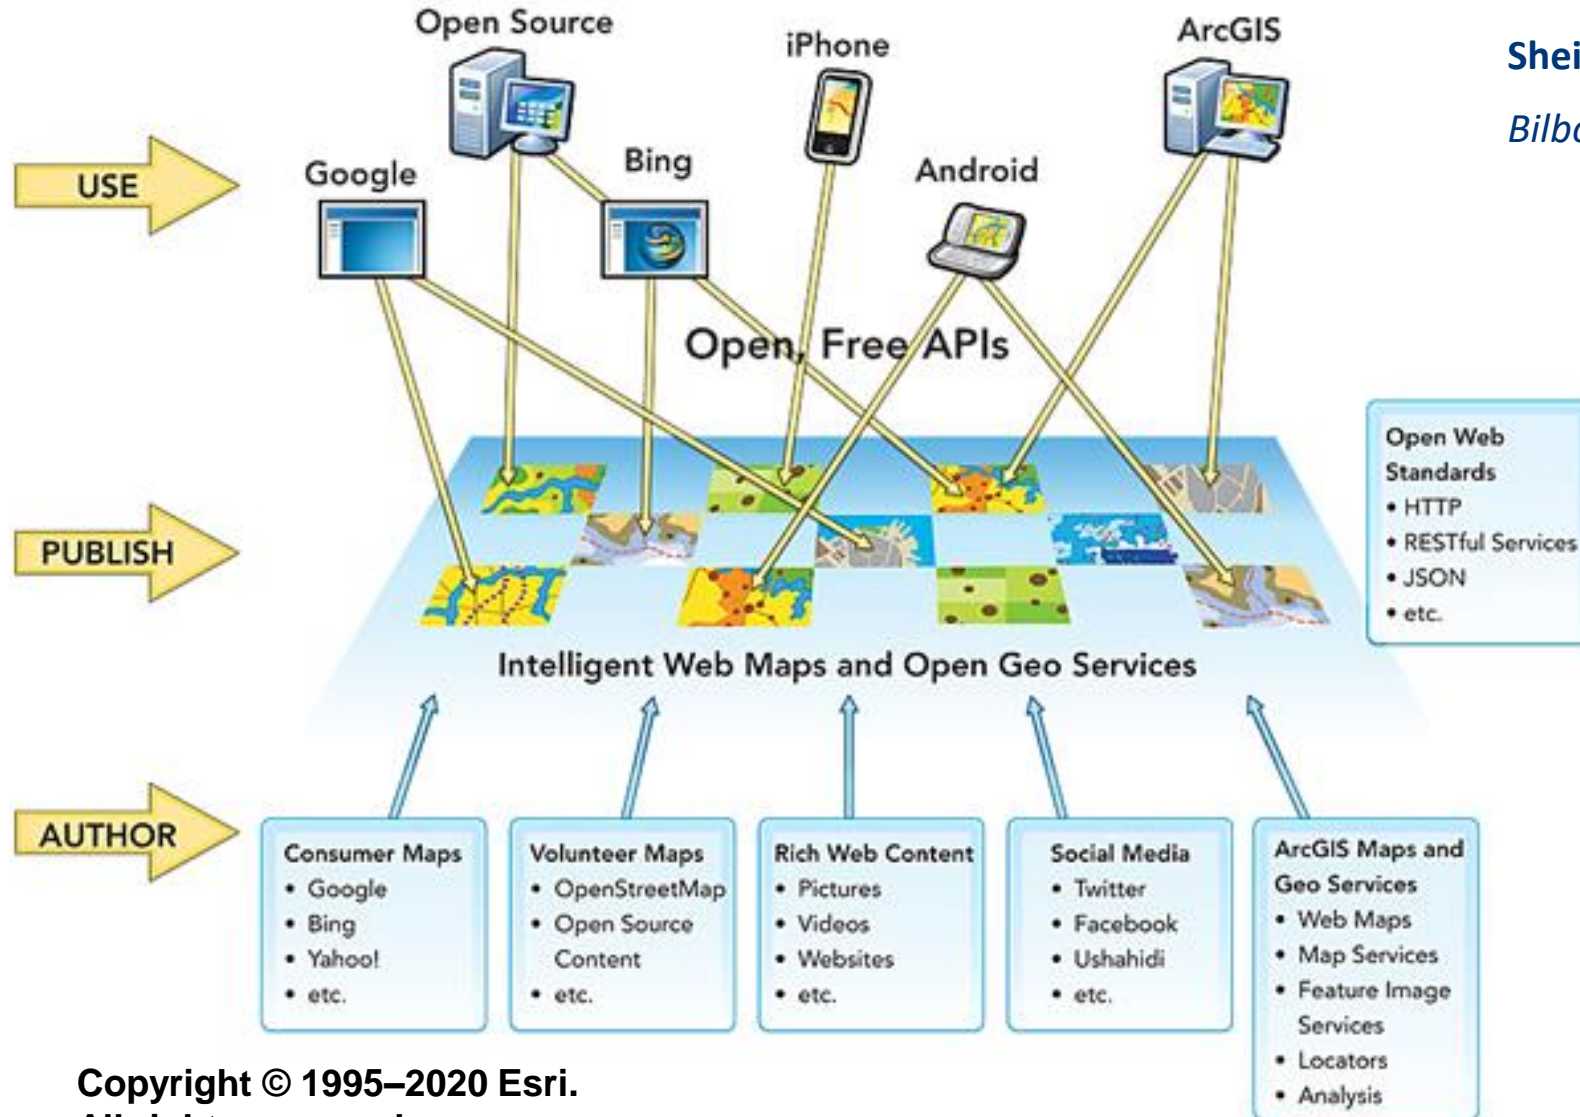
Open Source

iPhone

ArcGIS

Shei

Bilb

USE

Google

Bing

Android

Open, Free APIs

Open Web Standards
• HTTP
• RESTful Services
• JSON
• etc.

PUBLISH

Intelligent Web Maps and Open Geo Services

AUTHOR

Consumer Maps
• Google
• Bing
• Yahoo!
• etc.

Volunteer Maps
• OpenStreetMap
• Open Source Content
• etc.

Rich Web Content
• Pictures
• Videos
• Websites
• etc.

Social Media
• Twitter
• Facebook
• Ushahidi
• etc.

ArcGIS Maps and Geo Services
• Web Maps
• Map Services
• Feature Image Services
• Locators
• Analysis

Copyright © 1995–2020 Esri.
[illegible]